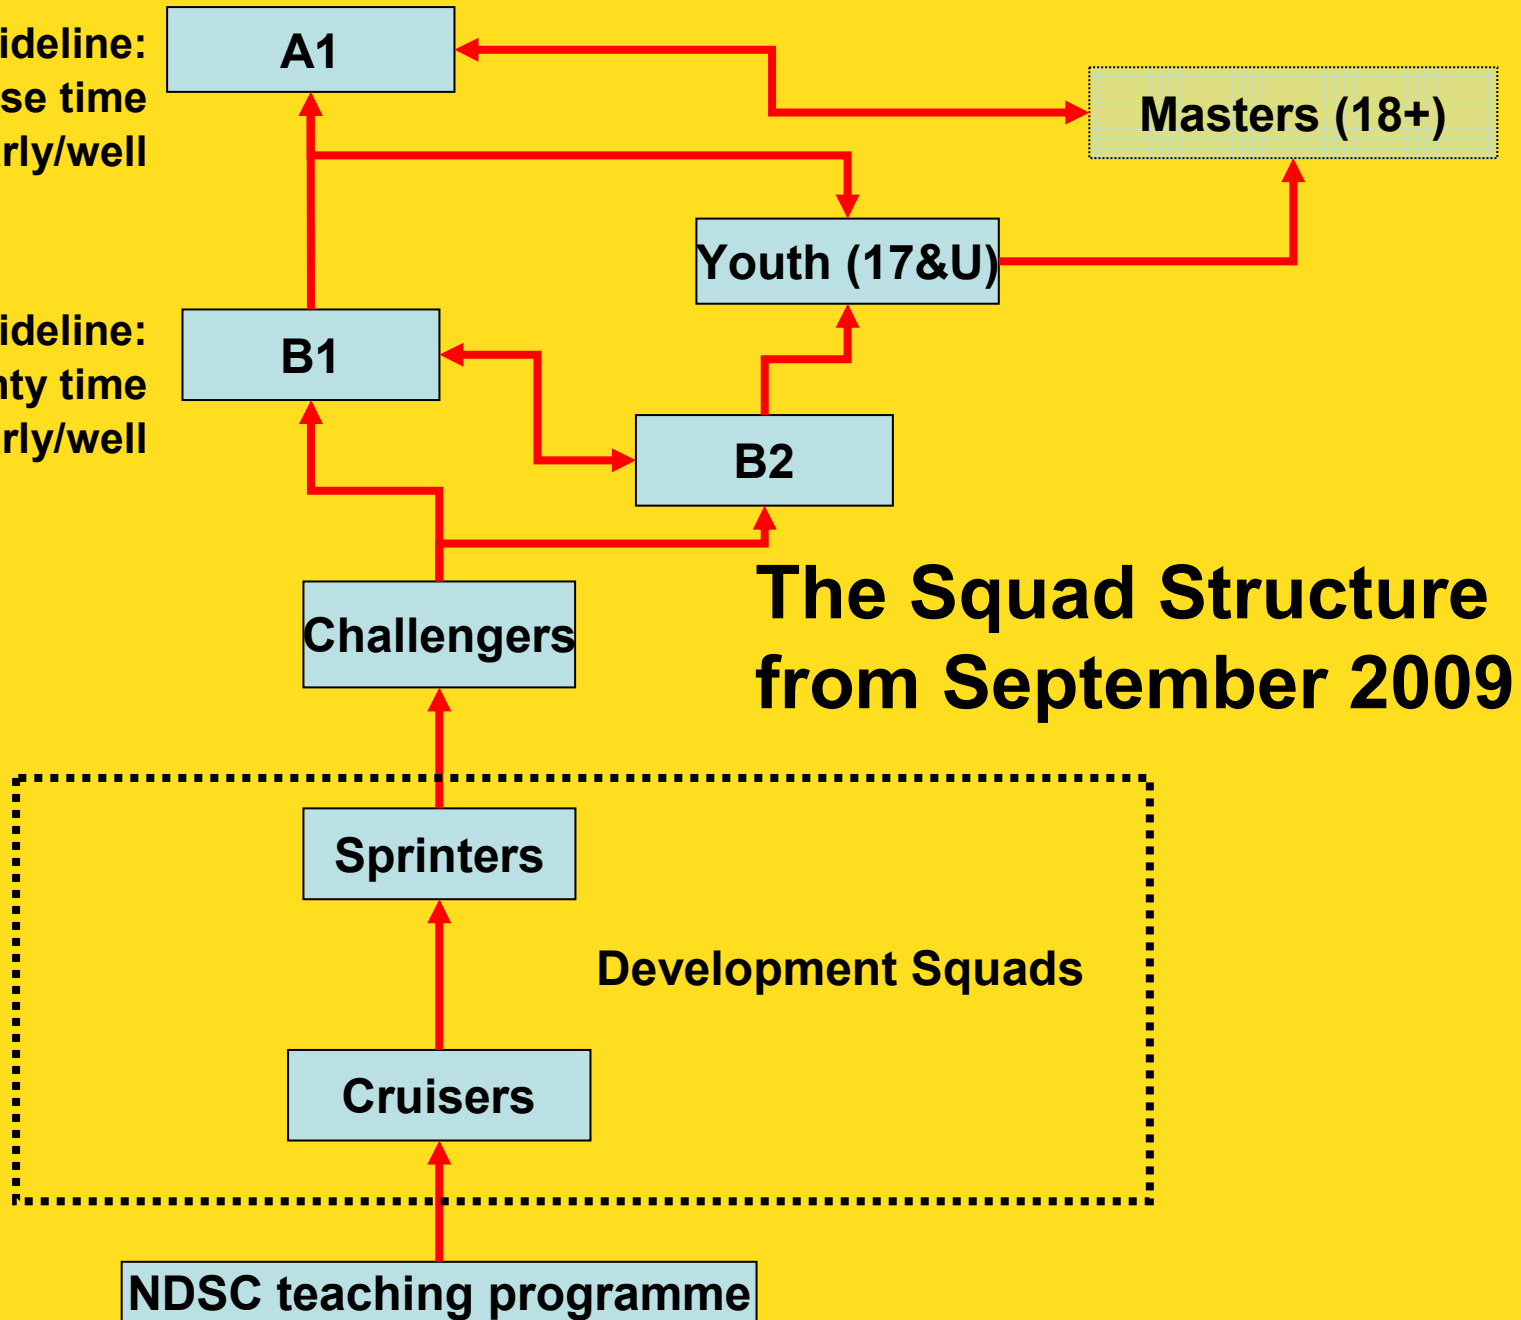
ideline:
se time
rly/well

A1

Masters (18+)

Youth (17&U)

ideline:
nty time
rly/well

B1

B2

Challengers

The Squad Structure from September 2009

Sprinters

Development Squads

Cruisers

NDSC teaching programme